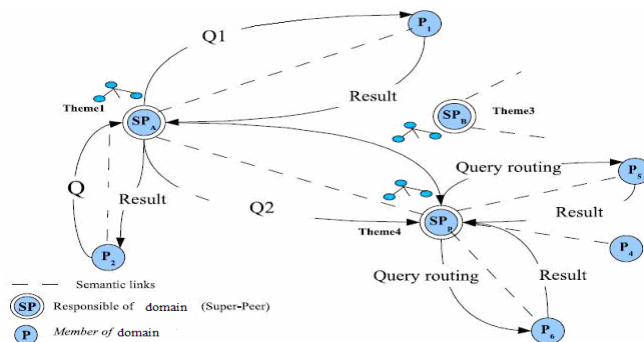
Q1

$P_1$

Theme1

$SP_A$

Result

$SP_B$

Theme3

Q

Result

Q2

Query routing

$P_5$

Theme4

$SP_D$

Result

$P_2$

$P_4$

Query routing

Result

$P_6$

Semantic links

SP Responsible of domain (Super-Peer)

P Member of domain